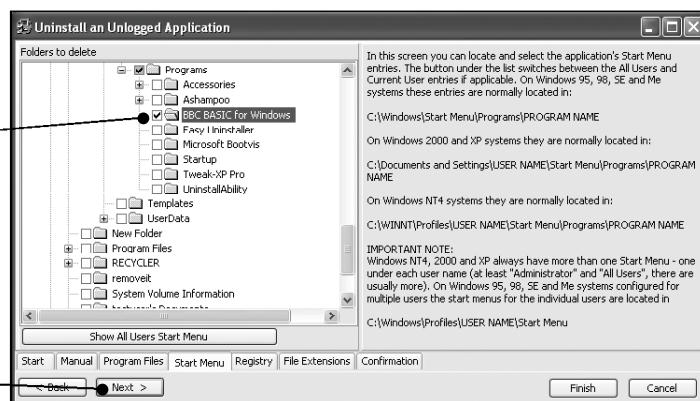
Uninstall an Unlogged Application

Folders to delete

Programs
Accessories
Ashampoo
BBC BASIC for Windows
Easy Uninstaller
Microsoft Bootvis
Startup
Tweak-XP Pro
UninstallAbility
Templates
UserData
New Folder
Program Files
RECYCLER
removeit
System Volume Information
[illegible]

Show All Users Start Menu

In this screen you can locate and select the application's Start Menu entries. The button under the list switches between the All Users and Current User entries if applicable. On Windows 95, 98, SE and Me systems these entries are normally located in:

C:\Windows\Start Menu\Programs\PROGRAM NAME

On Windows 2000 and XP systems they are normally located in:

C:\Documents and Settings\USER NAME\Start Menu\Programs\PROGRAM NAME

On Windows NT4 systems they are normally located in:

C:\WINNT\Profiles\USER NAME\Start Menu\Programs\PROGRAM NAME

IMPORTANT NOTE:
Windows NT4, 2000 and XP always have more than one Start Menu - one under each user name (at least "Administrator" and "All Users", there are usually more). On Windows 95, 98, SE and Me systems configured for multiple users the start menus for the individual users are located in

C:\Windows\Profiles\USER NAME\Start Menu

Start | Manual | Program Files | Start Menu | Registry | File Extensions | Confirmation

< Back | Next > | Finish | Cancel